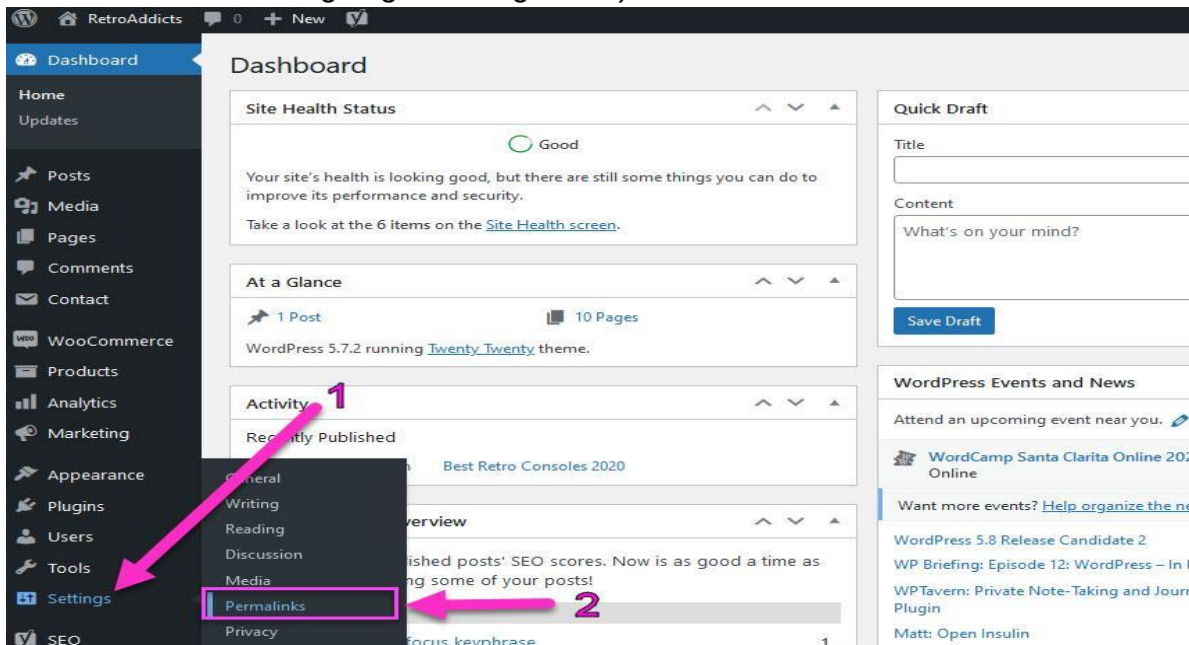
RetroAddicts 0 + New

Dashboard
Home
Updates

Posts
Media
Pages
Comments
Contact
WooCommerce
Products
Analytics
Marketing
Appearance
Plugins
Users
Tools
Settings
SEO

Dashboard

Site Health Status

Good

Your site's health is looking good, but there are still some things you can do to improve its performance and security.

Take a look at the 6 items on the Site Health screen.

At a Glance

1 Post

10 Pages

WordPress 5.7.2 running Twenty Twenty theme.

Activity

Rec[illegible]tly Published

Best Retro Consoles 2020

General
Writing
Reading
Discussion
Media
Permalinks
Privacy

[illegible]verview

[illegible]ished posts' SEO scores. Now is as good a time as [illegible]g some of your posts!

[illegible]focus keyphrase 1

1

2

Quick Draft

Title

Content

What's on your mind?

Save Draft

WordPress Events and News

Attend an upcoming event near you.

WordCamp Santa Clarita Online 20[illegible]
Online

Want more events? Help organize the ne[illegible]

WordPress 5.8 Release Candidate 2

WP Briefing: Episode 12: WordPress – In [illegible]

WPTavern: Private Note-Taking and Journ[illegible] Plugin

Matt: Open Insulin